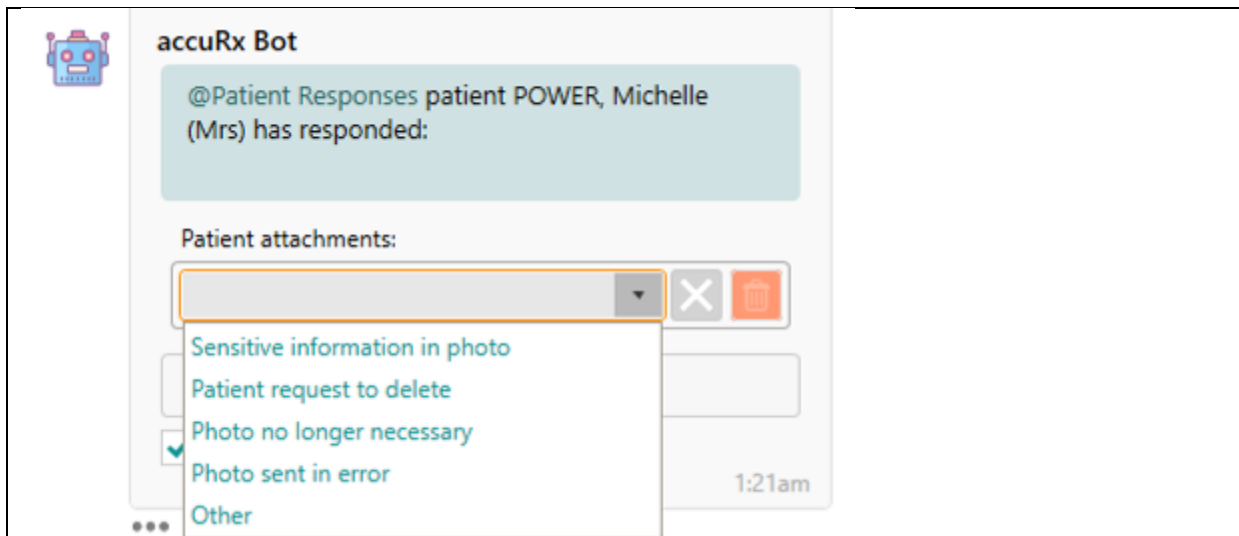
accuRx Bot

@Patient Responses patient POWER, Michelle (Mrs) has responded:

Patient attachments:

Sensitive information in photo
Patient request to delete
Photo no longer necessary
Photo sent in error
Other

1:21am